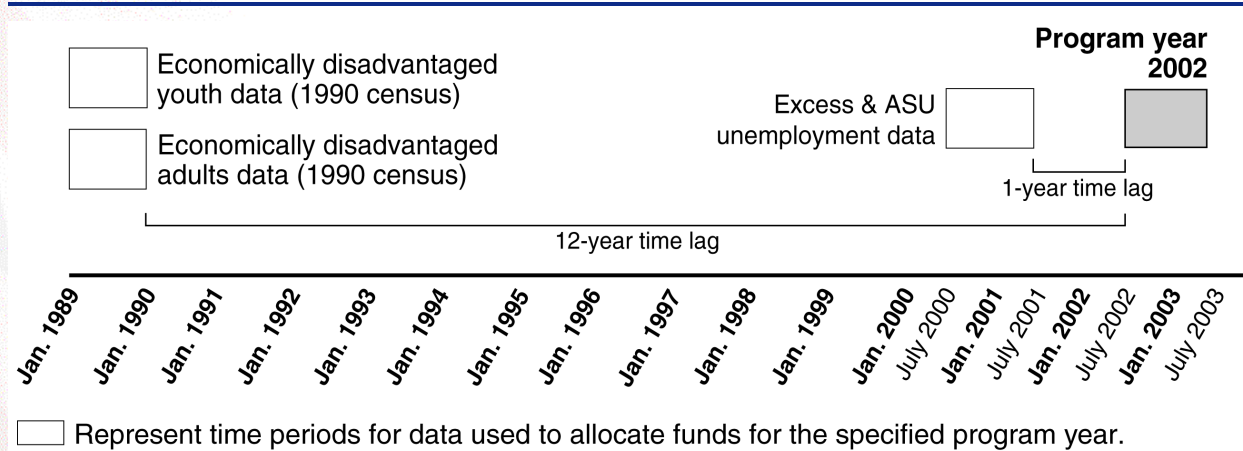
Economically disadvantaged youth data (1990 census)

Economically disadvantaged adults data (1990 census)

Program year 2002

Excess & ASU unemployment data

1-year time lag

12-year time lag

Jan. 1989
Jan. 1990
Jan. 1991
Jan. 1992
Jan. 1993
Jan. 1994
Jan. 1995
Jan. 1996
Jan. 1997
Jan. 1998
Jan. 1999
Jan. 2000
July 2000
Jan. 2001
July 2001
Jan. 2002
July 2002
Jan. 2003
July 2003

Represent time periods for data used to allocate funds for the specified program year.